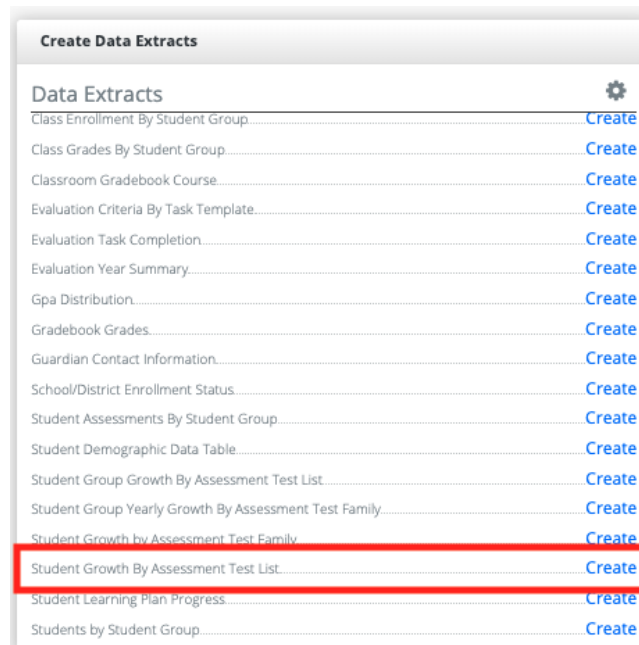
Create Data Extracts

Data Extracts

Class Enrollment By Student Group Create
Class Grades By Student Group Create
Classroom Gradebook Course Create
Evaluation Criteria By Task Template Create
Evaluation Task Completion Create
Evaluation Year Summary Create
Gpa Distribution Create
Gradebook Grades Create
Guardian Contact Information Create
School/District Enrollment Status Create
Student Assessments By Student Group Create
Student Demographic Data Table Create
Student Group Growth By Assessment Test List Create
Student Group Yearly Growth By Assessment Test Family Create
Student Growth by Assessment Test Family Create
Student Growth By Assessment Test List Create
Student Learning Plan Progress Create
Students by Student Group Create